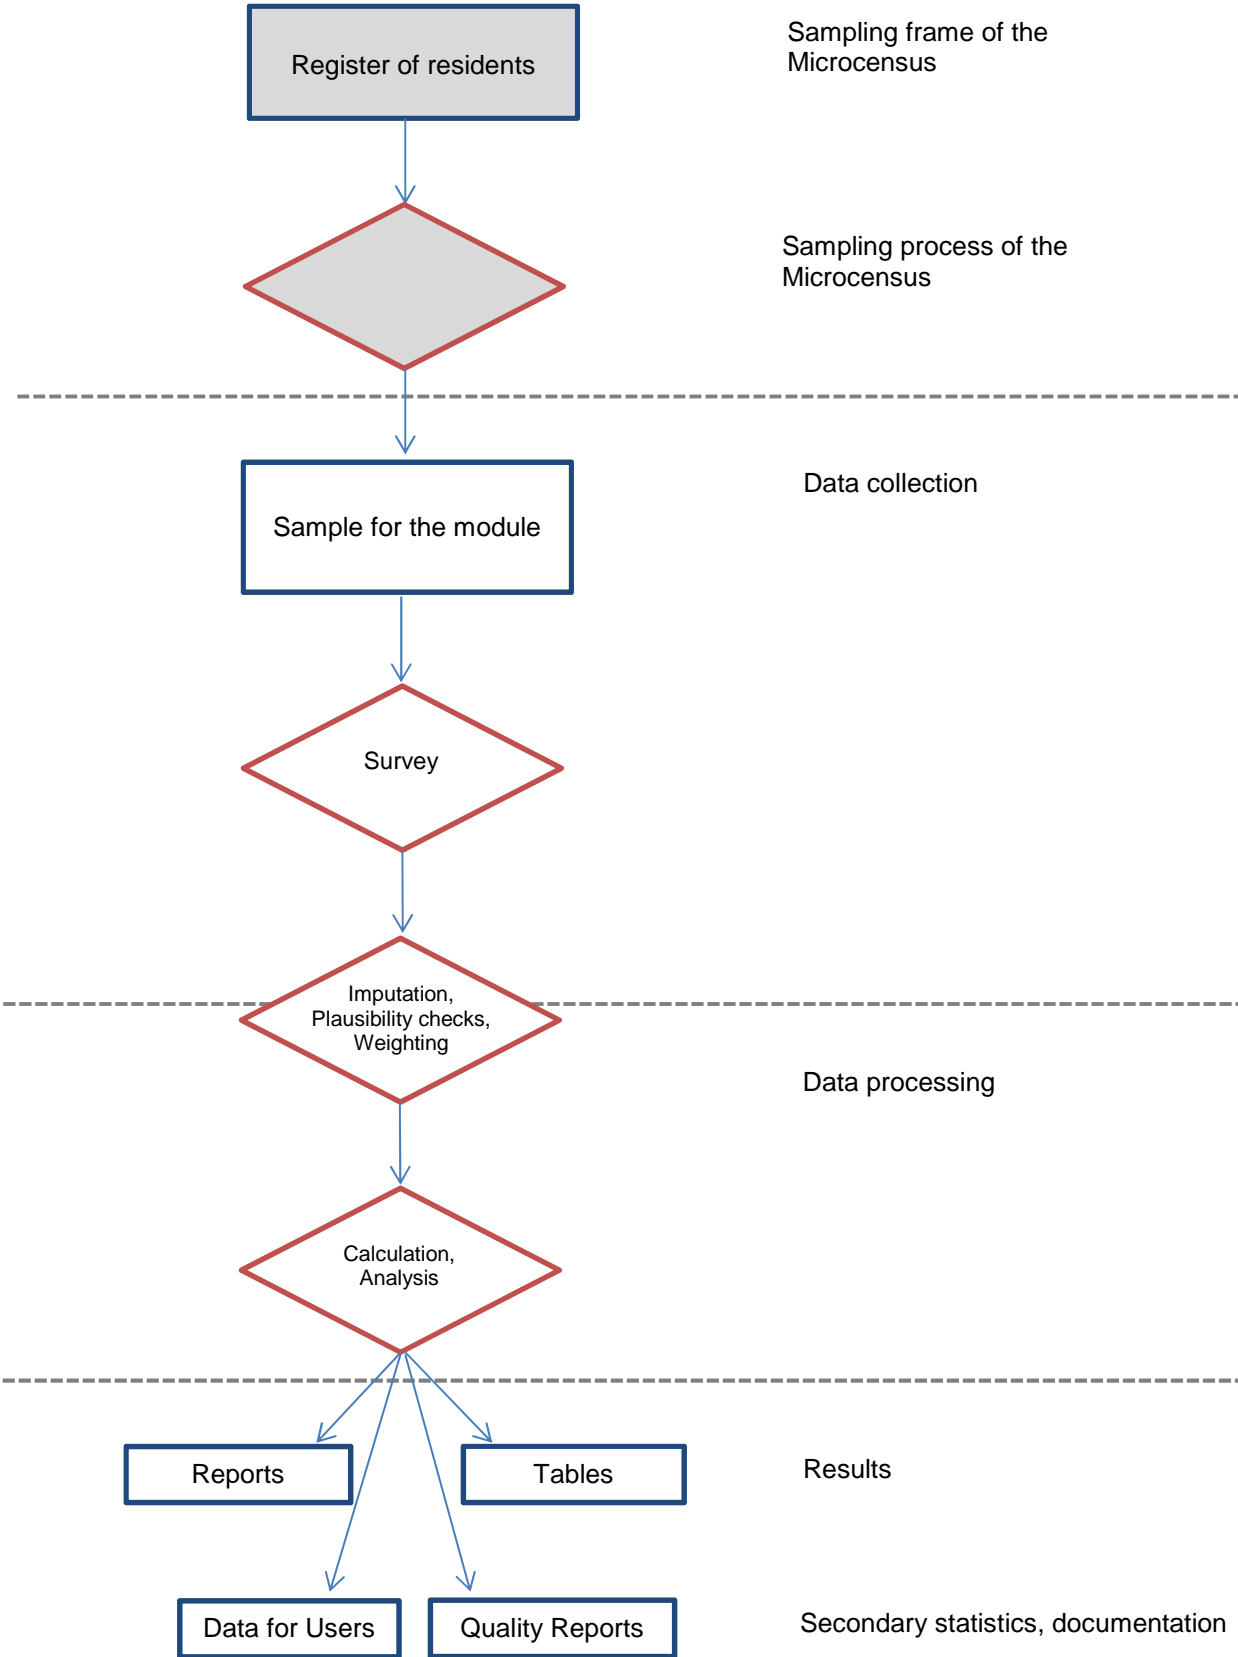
Register of residents

Sampling frame of the Microcensus

Sampling process of the Microcensus

Sample for the module

Data collection

Survey

Imputation, Plausibility checks, Weighting

Data processing

Calculation, Analysis

Reports

Tables

Results

Data for Users

Quality Reports

Secondary statistics, documentation